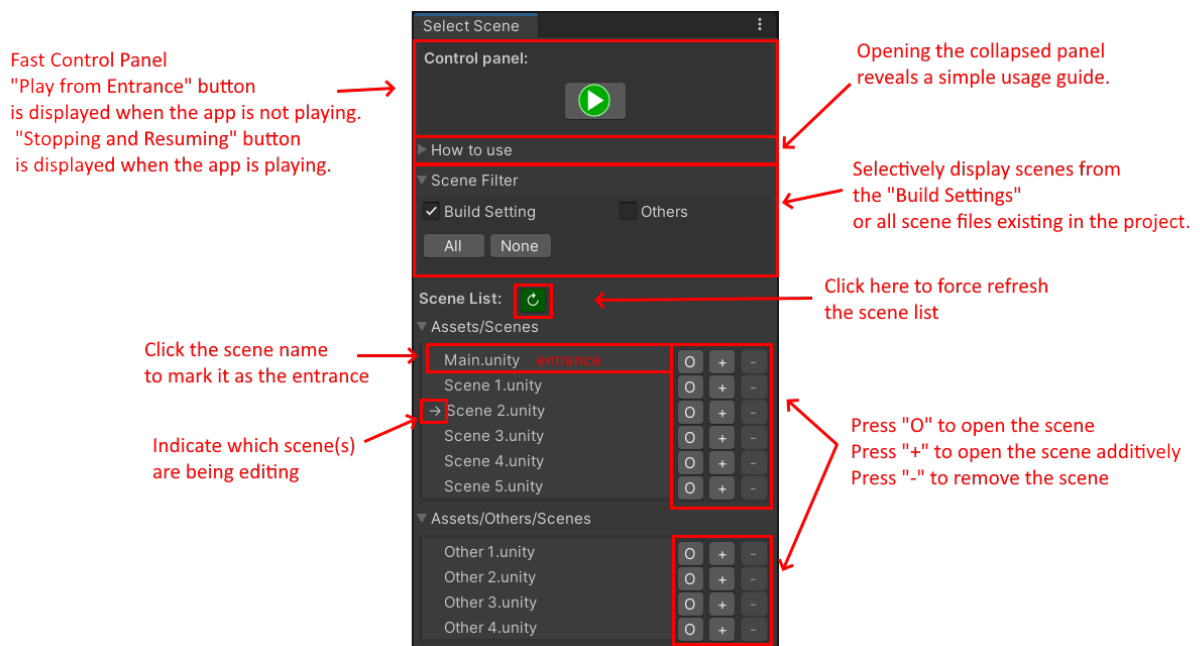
Fast Control Panel
"Play from Entrance" button
is displayed when the app is not playing.
"Stopping and Resuming" button
is displayed when the app is playing.

Select Scene

Control panel:

Opening the collapsed panel
reveals a simple usage guide.

How to use

Scene Filter

Selectively display scenes from
the "Build Settings"
or all scene files existing in the project.

Build Setting
Others
All
None

Scene List:

Click here to force refresh
the scene list

Assets/Scenes

Click the scene name
to mark it as the entrance

Main.unity entrance
Scene 1.unity
→ Scene 2.unity
Scene 3.unity
Scene 4.unity
Scene 5.unity

Indicate which scene(s)
are being editing

Press "O" to open the scene
Press "+" to open the scene additively
Press "-" to remove the scene

Assets/Others/Scenes

Other 1.unity
Other 2.unity
Other 3.unity
Other 4.unity

O + -
O + -
O + -
O + -
O + -
O + -
O + -
O + -
O + -
O + -